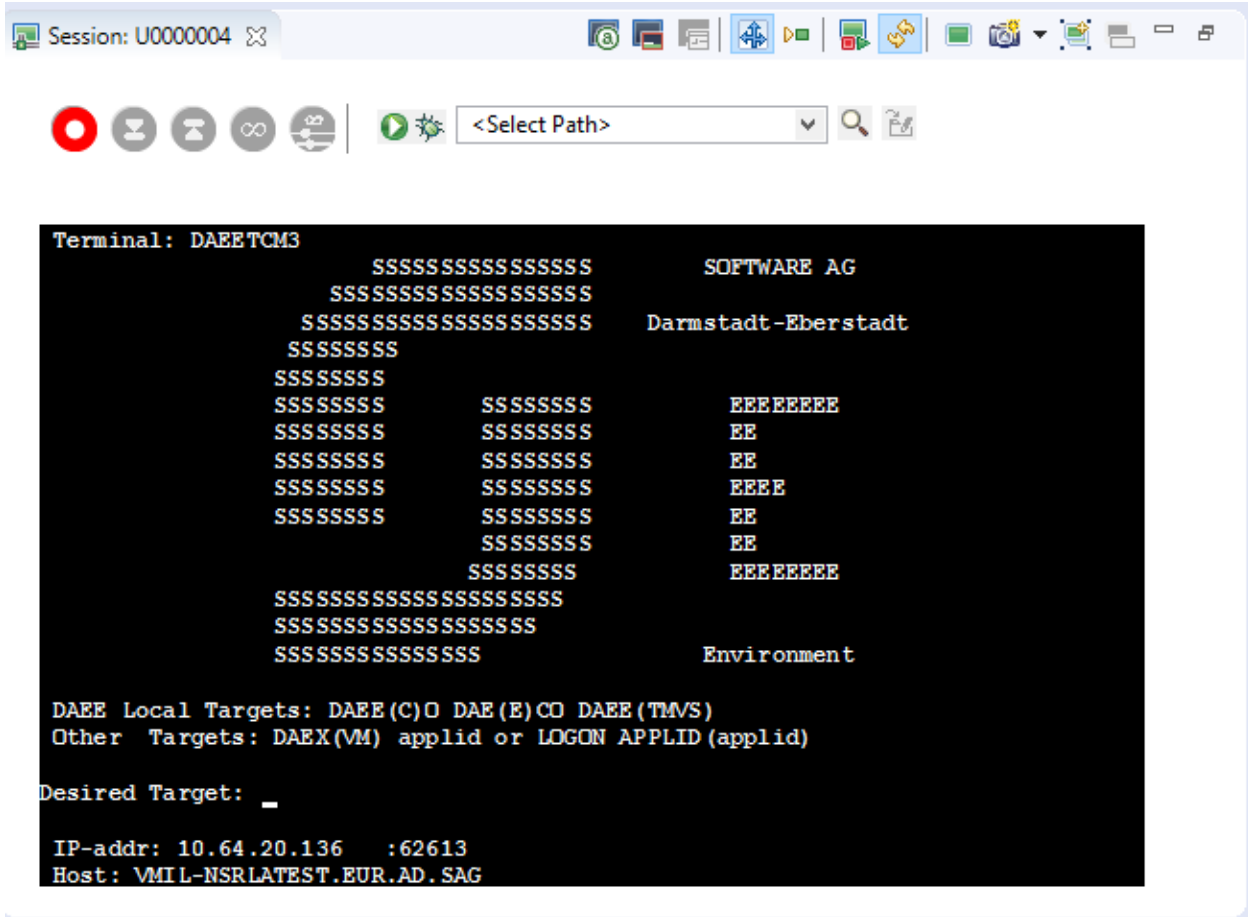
Session: U0000004

<Select Path>

Terminal: DAEETCM3

SSSSSSSSSSSSSSS SOFTWARE AG

SSSSSSSSSSSSSSSSSS

SSSSSSSSSSSSSSSSSSSS Darmstadt-Eberstadt

SSSSSSSS

SSSSSSSS

SSSSSSSS SSSSSSSS EEEEEEEE

SSSSSSSS SSSSSSSS EE

SSSSSSSS SSSSSSSS EE

SSSSSSSS SSSSSSSS EEEE

SSSSSSSS SSSSSSSS EE

SSSSSSSS EE

SSSSSSSS EEEEEEEE

SSSSSSSSSSSSSSSSSSSS

SSSSSSSSSSSSSSSSSSS

SSSSSSSSSSSSSSS Environment

DAEE Local Targets: DAEE(C)O DAE(E)CO DAEE(TMVS)
Other Targets: DAEX(VM) applid or LOGON APPLID(applid)

Desired Target:

IP-addr: 10.64.20.136 :62613
Host: VMIL-NSRLATEST.EUR.AD.SAG